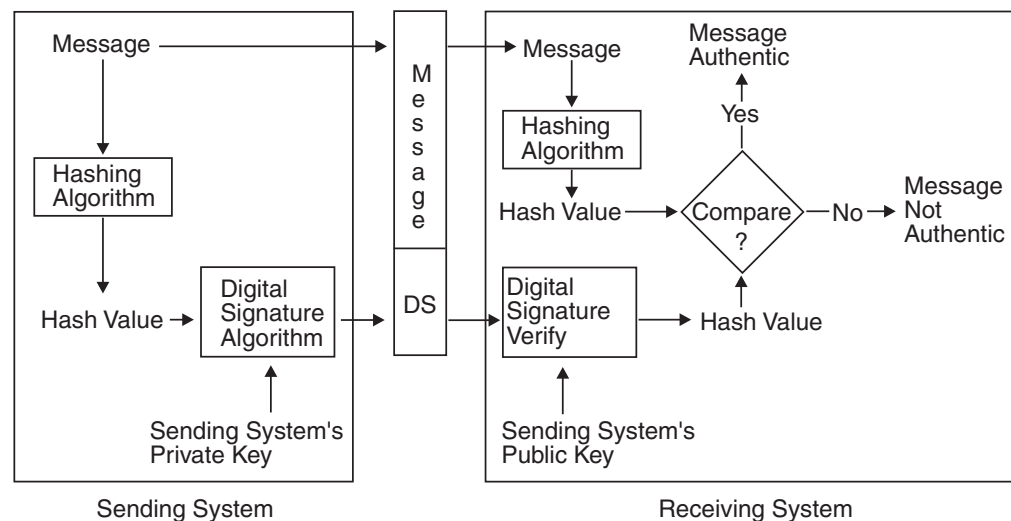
Message

Hashing Algorithm

Hash Value

Digital Signature Algorithm

Sending System's Private Key

Sending System

Message

DS

Message

Hashing Algorithm

Hash Value

Compare ?

Yes

Message Authentic

No

Message Not Authentic

Digital Signature Verify

Hash Value

Sending System's Public Key

Receiving System